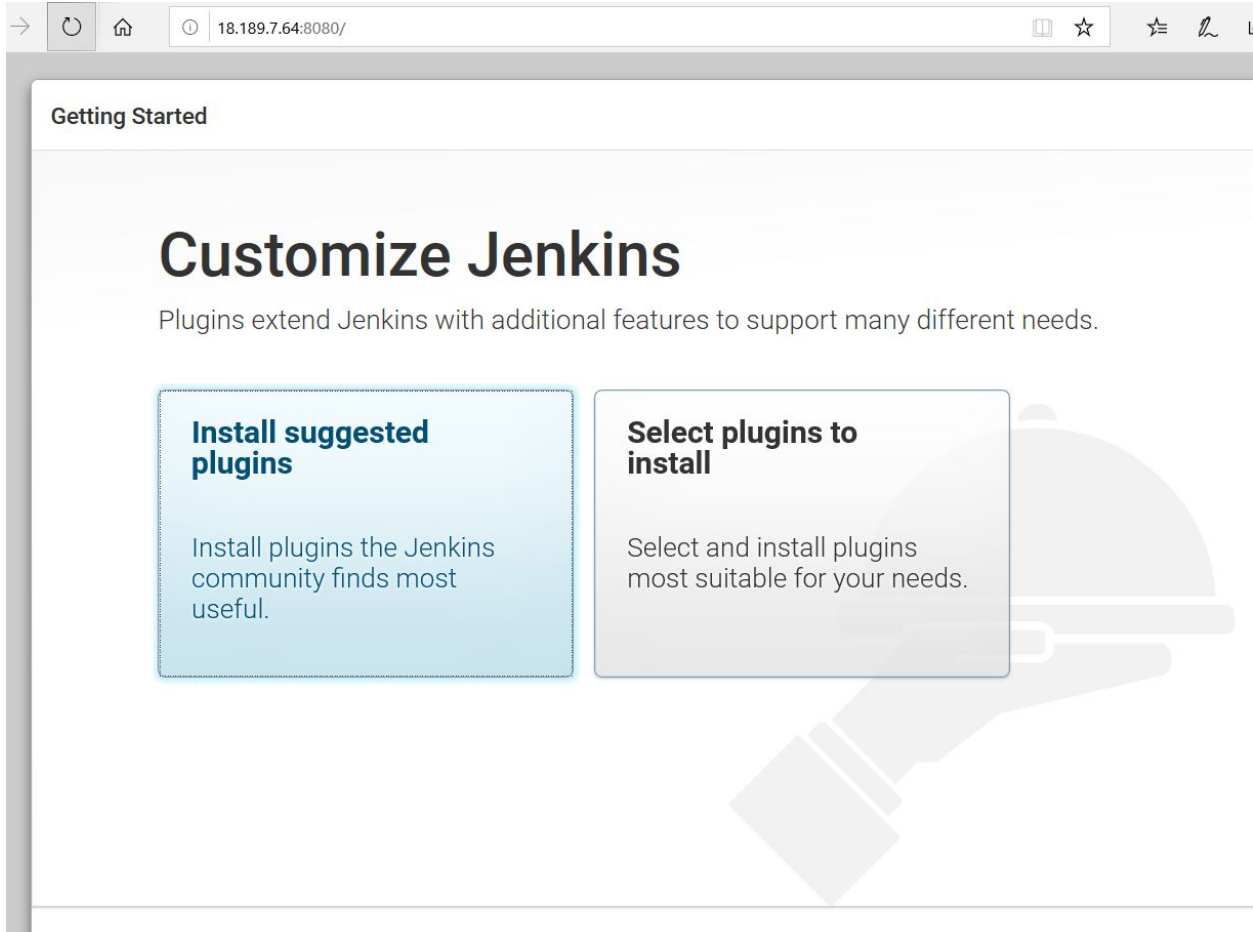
18.189.7.64:8080/

Getting Started

Customize Jenkins

Plugins extend Jenkins with additional features to support many different needs.

Install suggested plugins

Install plugins the Jenkins community finds most useful.

Select plugins to install

Select and install plugins most suitable for your needs.